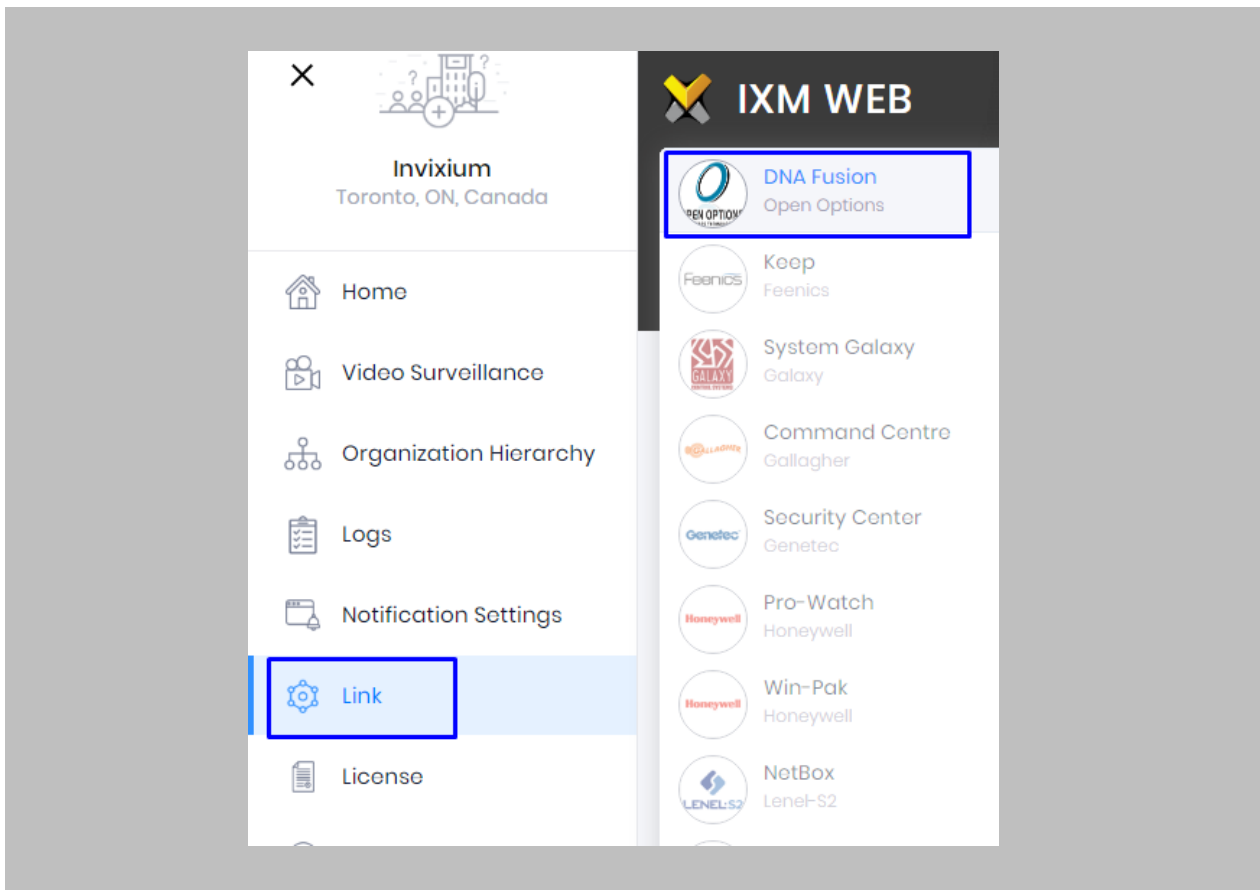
×

Invixium
Toronto, ON, Canada

Home

Video Surveillance

Organization Hierarchy

Logs

Notification Settings

Link

License

IXM WEB

OPEN OPTIONS

DNA Fusion
Open Options

Feenics

Keep
Feenics

GALAXY

System Galaxy
Galaxy

GALLAGHER

Command Centre
Gallagher

Genetec

Security Center
Genetec

Honeywell

Pro-Watch
Honeywell

Honeywell

Win-Pak
Honeywell

LENEL:S2

NetBox
Lenel-S2